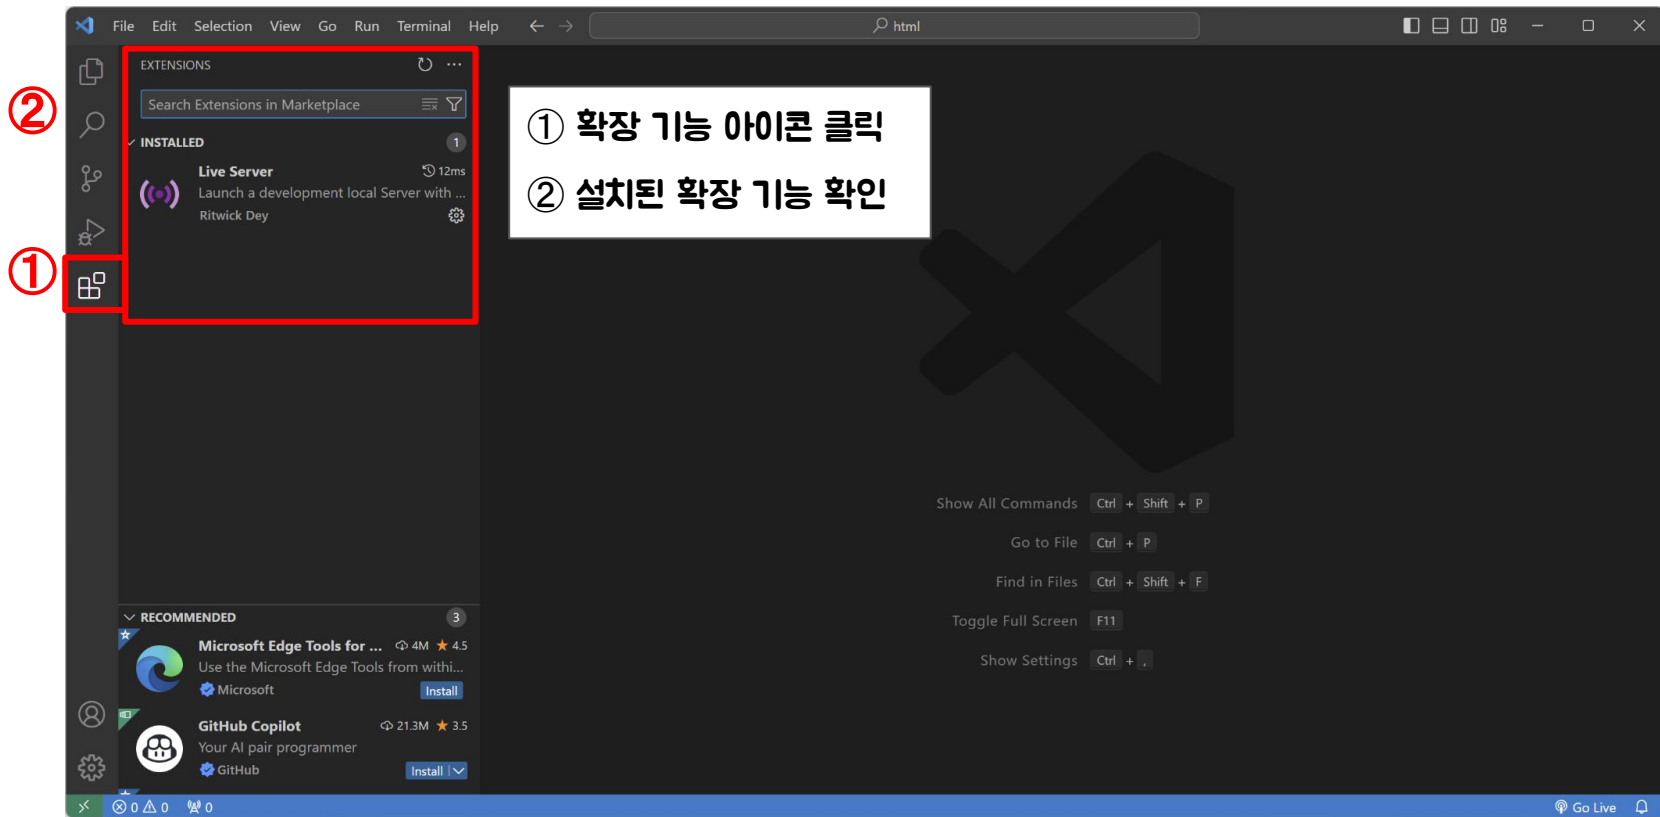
File Edit Selection View Go Run Terminal Help

html

②

①

EXTENSIONS

Search Extensions in Marketplace

INSTALLED 1

Live Server 12ms
Launch a development local Server with ...
Ritwick Dey

① 확장 기능 아이콘 클릭

② 설치된 확장 기능 확인

Show All Commands Ctrl + Shift + P

Go to File Ctrl + P

Find in Files Ctrl + Shift + F

Toggle Full Screen F11

Show Settings Ctrl + ,

RECOMMENDED 3

Microsoft Edge Tools for ... 4M ★ 4.5
Use the Microsoft Edge Tools from withi...
Microsoft Install

GitHub Copilot 21.3M ★ 3.5
Your AI pair programmer
GitHub Install

0 0 0

Go Live